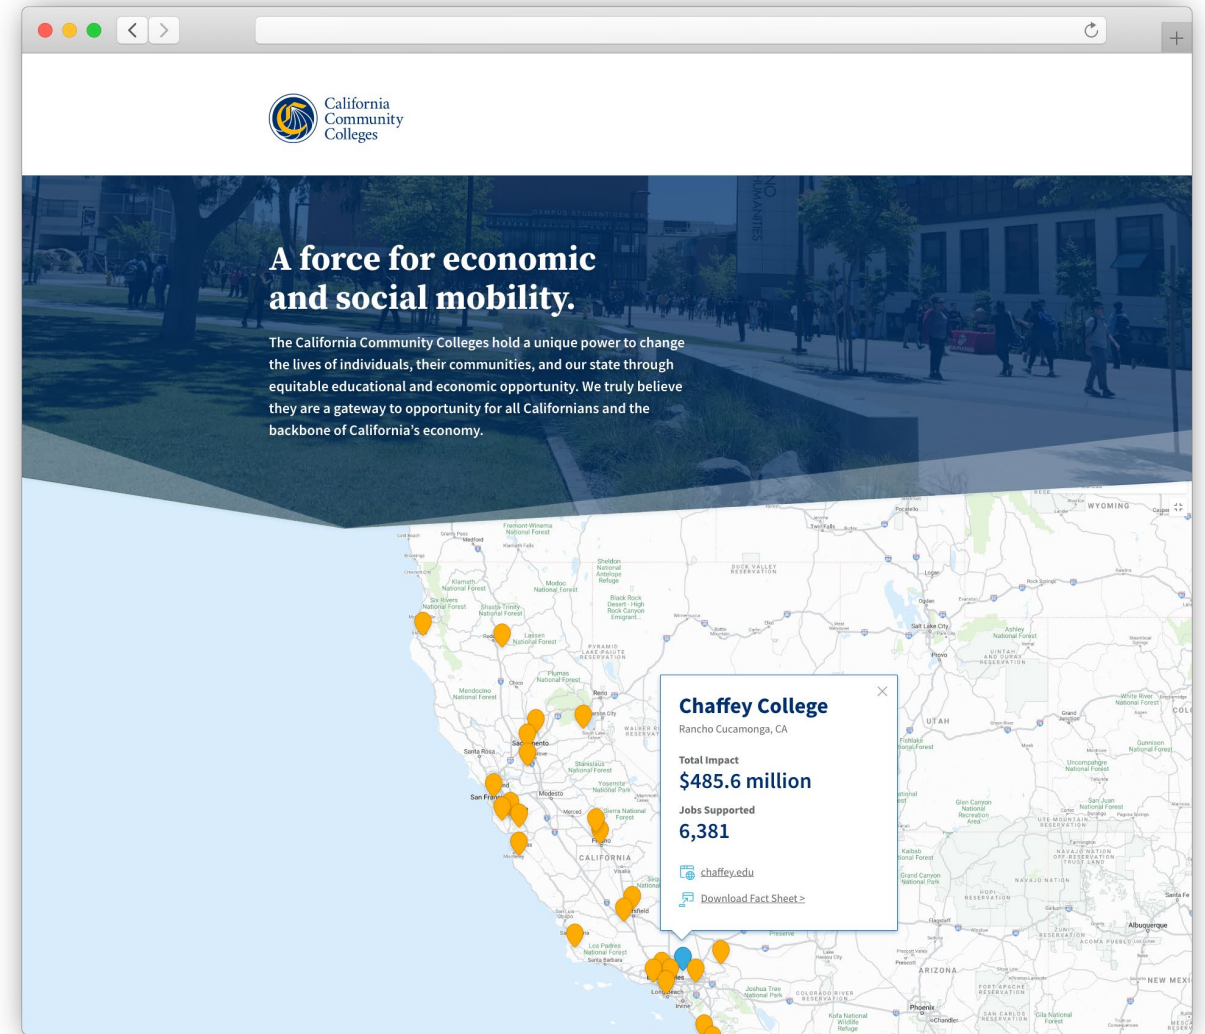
California Community Colleges

A force for economic and social mobility.

The California Community Colleges hold a unique power to change the lives of individuals, their communities, and our state through equitable educational and economic opportunity. We truly believe they are a gateway to opportunity for all Californians and the backbone of California's economy.

Chaffey College
Rancho Cucamonga, CA

Total Impact
$485.6 million

Jobs Supported
6,381

chaffey.edu

Download Fact Sheet >

WYOMING
UTAH
CALIFORNIA
ARIZONA
NEW MEXI
Salt Lake City
Reno
Sacramento
Santa Rosa
San Francisco
Modesto
Merced
Fresno
Visalia
Santa Barbara
Long Beach
Phoenix
Albuquerque
Santa Fe
Provo
Medford
Chico
Redding
Pocatello
Ogden
Rock Springs